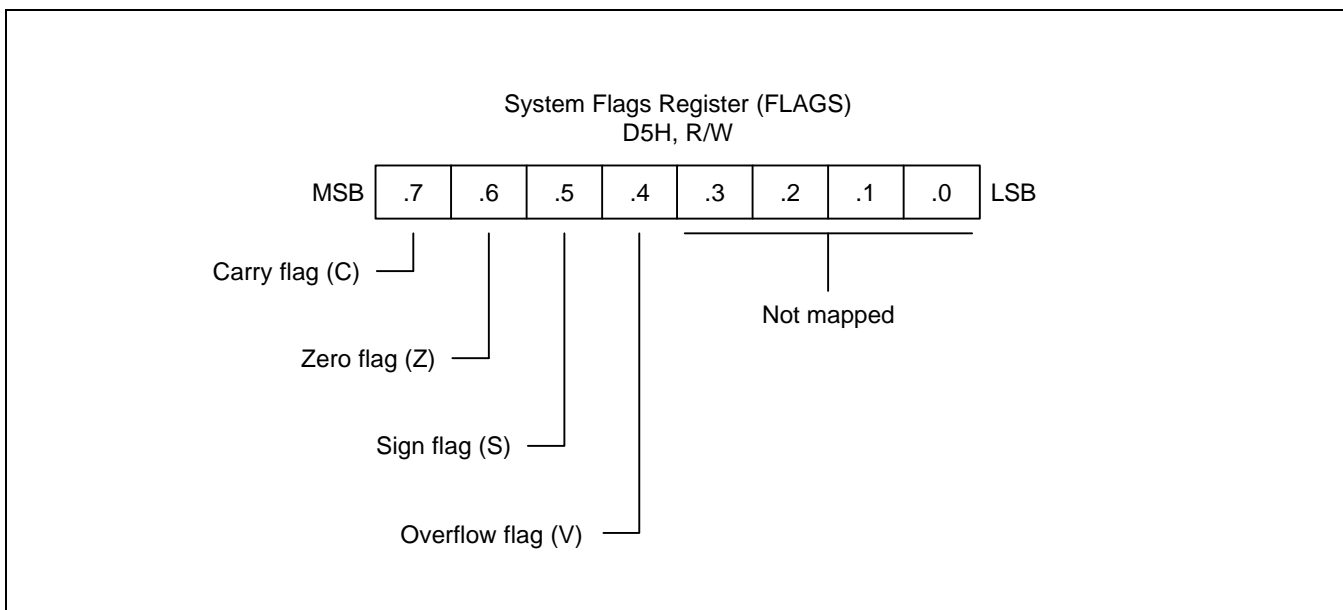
System Flags Register (FLAGS)
D5H, R/W

MSB

| .7 | .6 | .5 | .4 | .3 | .2 | .1 | .0 |
|---|---|---|---|---|---|---|---|

LSB

Carry flag (C)

Zero flag (Z)

Sign flag (S)

Overflow flag (V)

Not mapped